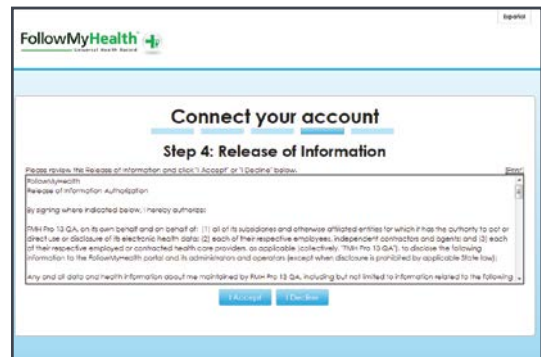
Español

FollowMyHealth
Universal Health Record

Connect your account

Step 4: Release of Information

Please review this Release of Information and click "I Accept" or "I Decline" below.

Print

FollowMyHealth
Release of Information Authorization

By signing where indicated below, I hereby authorize:

FMH Pro 13 QA, on its own behalf and on behalf of: (1) all of its subsidiaries and otherwise affiliated entities for which it has the authority to act or direct use or disclosure of its electronic health data; (2) each of their respective employees, independent contractors and agents; and (3) each of their respective employed or contracted health care providers, as applicable (collectively, "FMH Pro 13 QA"), to disclose the following information to the FollowMyHealth portal and its administrators and operators (except when disclosure is prohibited by applicable State law):

Any and all data and health information about me maintained by FMH Pro 13 QA, including but not limited to information related to the following

I Accept I Decline